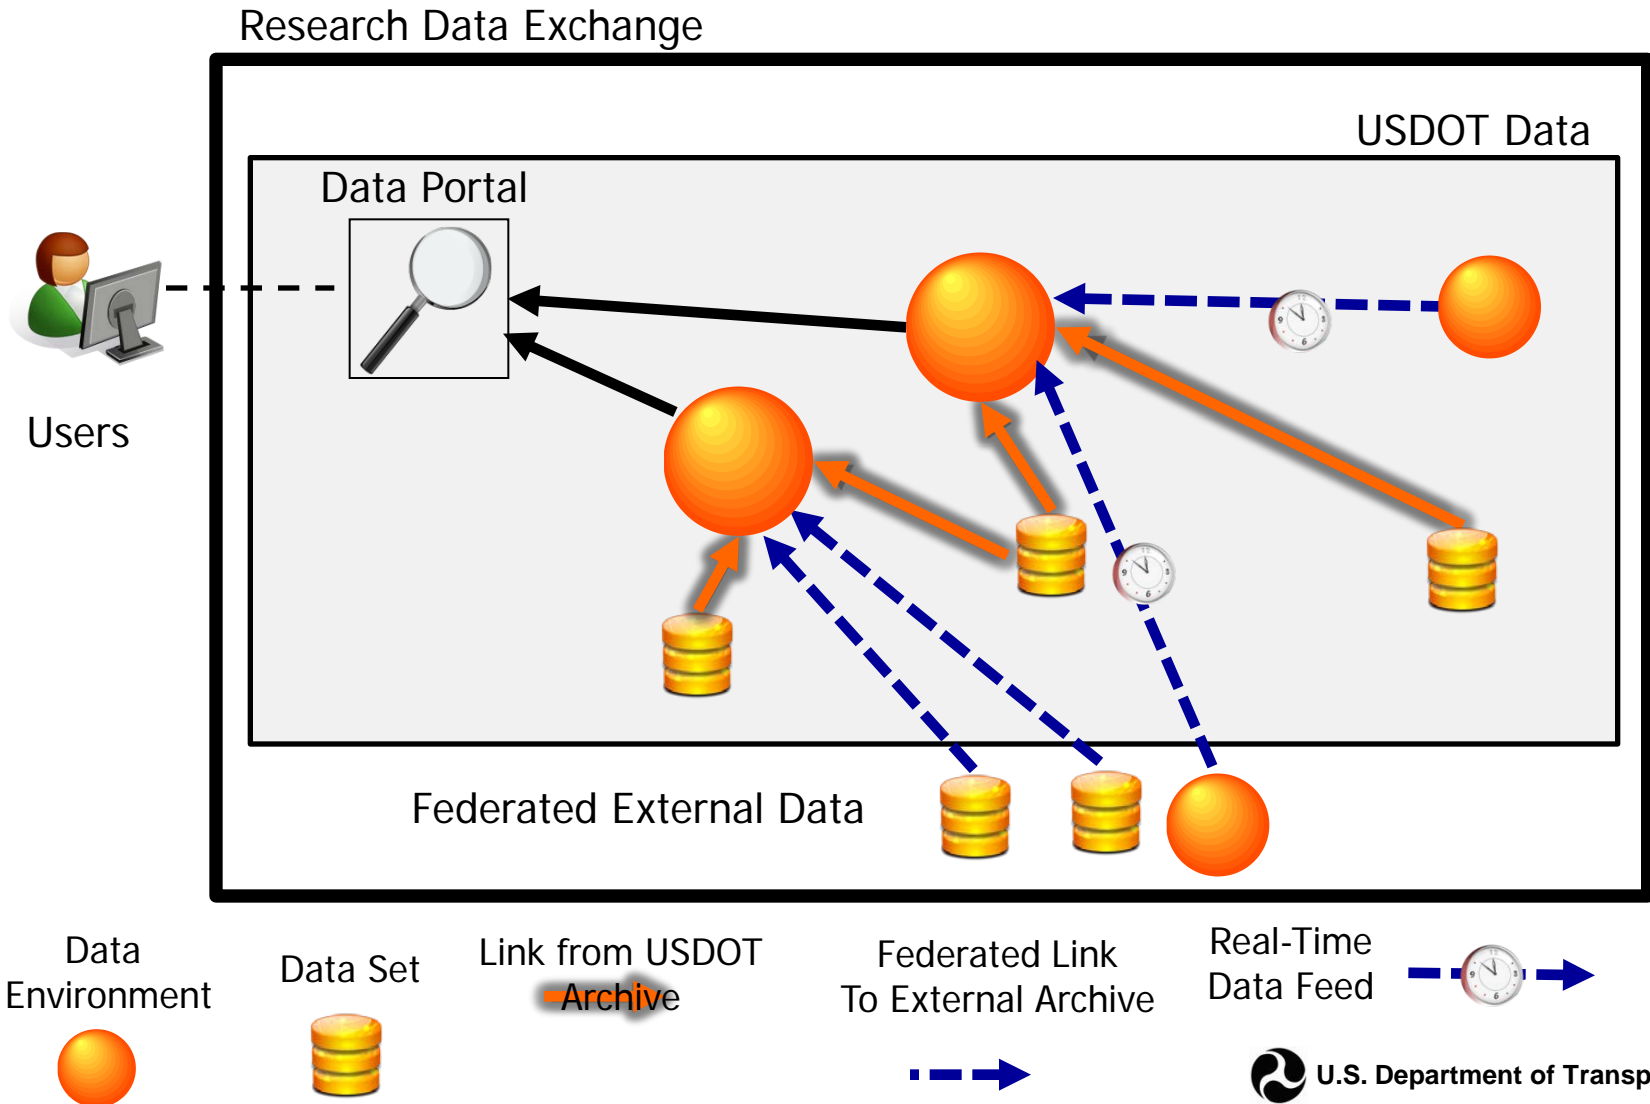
Research Data Exchange

USDOT Data

Data Portal

Users

Federated External Data

Data Environment

Data Set

Link from USDOT Archive

Federated Link To External Archive

Real-Time Data Feed

U.S. Department of Transp